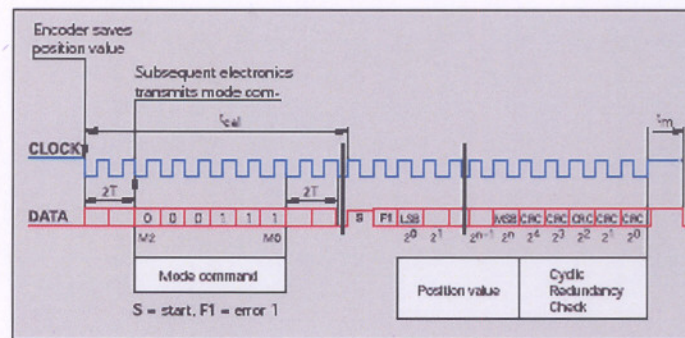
Encoder saves position value

Subsequent electronics transmits mode com-

$t_{cal}$

$t_m$

CLOCK

2T

2T

DATA

0 0 0 1 1 1

M2

M0

S

F1

LSB

$2^0$ $2^1$

$2^{n-1}$

MSB

CRC CRC CRC CRC CRC

$2^n$ $2^4$ $2^3$ $2^2$ $2^1$ $2^0$

Mode command

S = start, F1 = error 1

Position value

Cyclic Redundancy Check